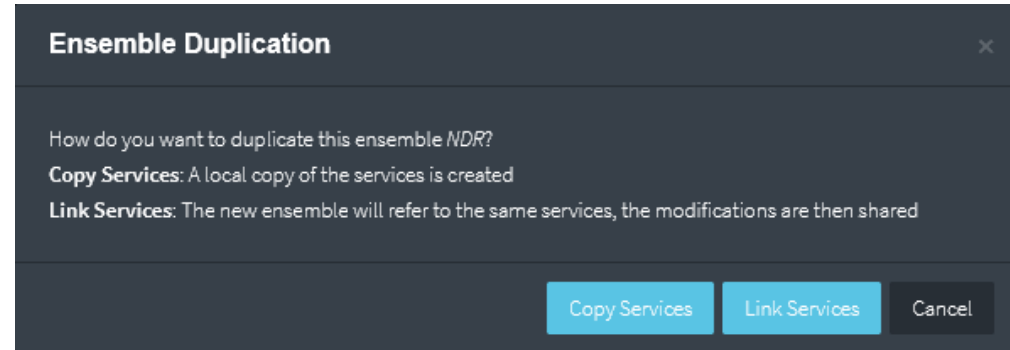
Ensemble Duplication

×

How do you want to duplicate this ensemble NDR?

Copy Services: A local copy of the services is created

Link Services: The new ensemble will refer to the same services, the modifications are then shared

Copy Services

Link Services

Cancel